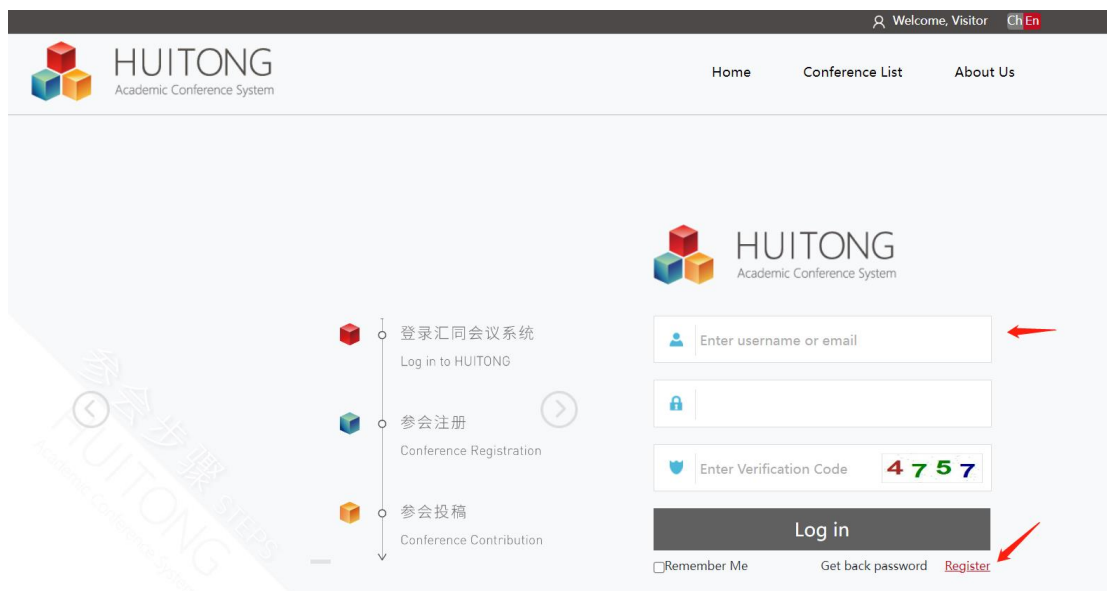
Welcome, Visitor Ch En

HUITONG
Academic Conference System

Home Conference List About Us

参会步骤 STEPS
HUITONG
Academic Conference System

登录汇同会议系统
Log in to HUITONG

参会注册
Conference Registration

参会投稿
Conference Contribution

HUITONG
Academic Conference System

Enter username or email

Enter Verification Code 4757

Log in

Remember Me Get back password Register